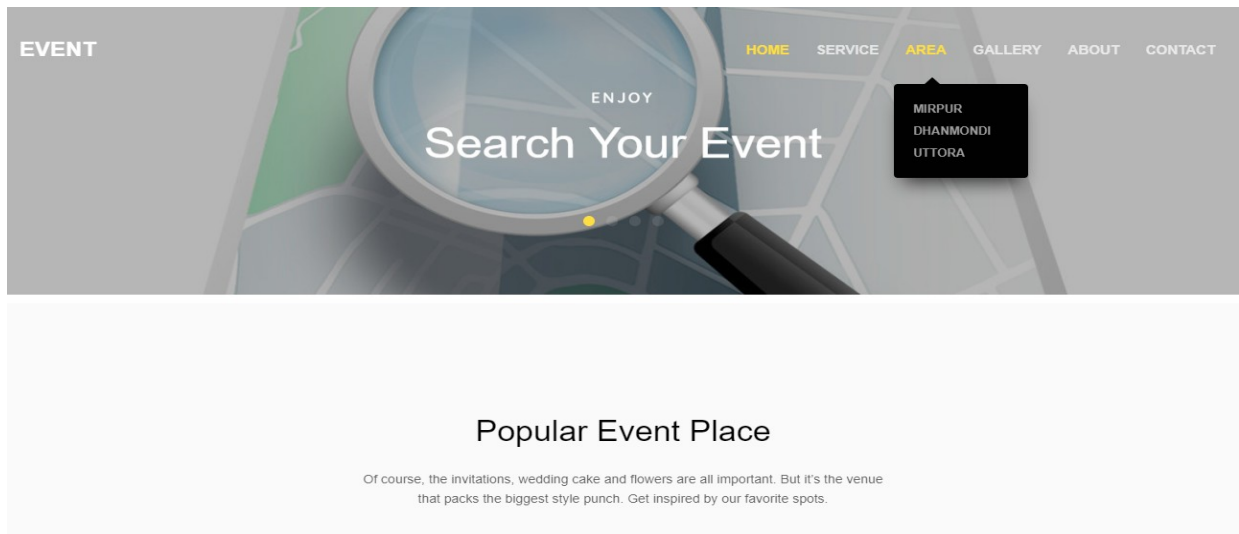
EVENT

HOME SERVICE AREA GALLERY ABOUT CONTACT

MIRPUR
DHANMONDI
UTTORA

ENJOY

Search Your Event

Popular Event Place

Of course, the invitations, wedding cake and flowers are all important. But it's the venue that packs the biggest style punch. Get inspired by our favorite spots.